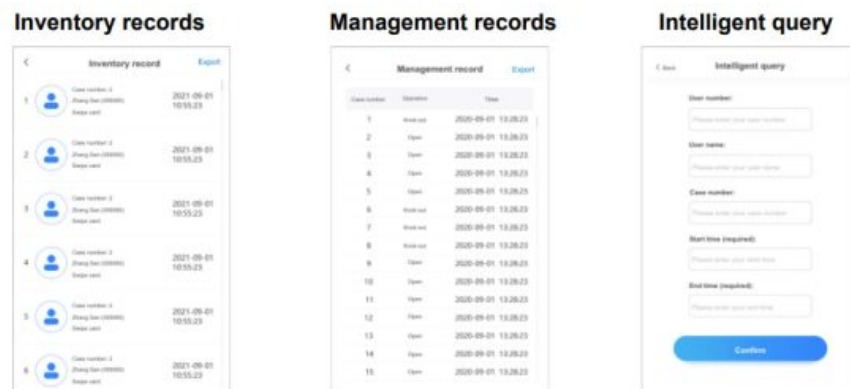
Inventory records

<

Inventory record

Export

1 Case number: 3 Zhang San (00000) Swipe card 2021-09-01 10:55:23

2 Case number: 3 Zhang San (00000) Swipe card 2021-09-01 10:55:23

3 Case number: 3 Zhang San (00000) Swipe card 2021-09-01 10:55:23

4 Case number: 3 Zhang San (00000) Swipe card 2021-09-01 10:55:23

5 Case number: 3 Zhang San (00000) Swipe card 2021-09-01 10:55:23

6 Case number: 3 Zhang San (00000) Swipe card 2021-09-01 10:55:23

Management records

<

Management record

Export

| Case number | Operation | Time |
|---|---|---|
| 1 | Knock out | 2020-09-01 13:26:23 |
| 2 | Open | 2020-09-01 13:26:23 |
| 3 | Open | 2020-09-01 13:26:23 |
| 4 | Open | 2020-09-01 13:26:23 |
| 5 | Open | 2020-09-01 13:26:23 |
| 6 | Knock out | 2020-09-01 13:26:23 |
| 7 | Knock out | 2020-09-01 13:26:23 |
| 8 | Knock out | 2020-09-01 13:26:23 |
| 9 | Open | 2020-09-01 13:26:23 |
| 10 | Open | 2020-09-01 13:26:23 |
| 11 | Open | 2020-09-01 13:26:23 |
| 12 | Open | 2020-09-01 13:26:23 |
| 13 | Open | 2020-09-01 13:26:23 |
| 14 | Open | 2020-09-01 13:26:23 |
| 15 | Open | 2020-09-01 13:26:23 |

Intelligent query

< Back

Intelligent query

User number:

Please enter your user number

User name:

Please enter your user name

Case number:

Please enter your case number

Start time (required):

Please enter your start time

End time (required):

Please enter your end time

Confirm